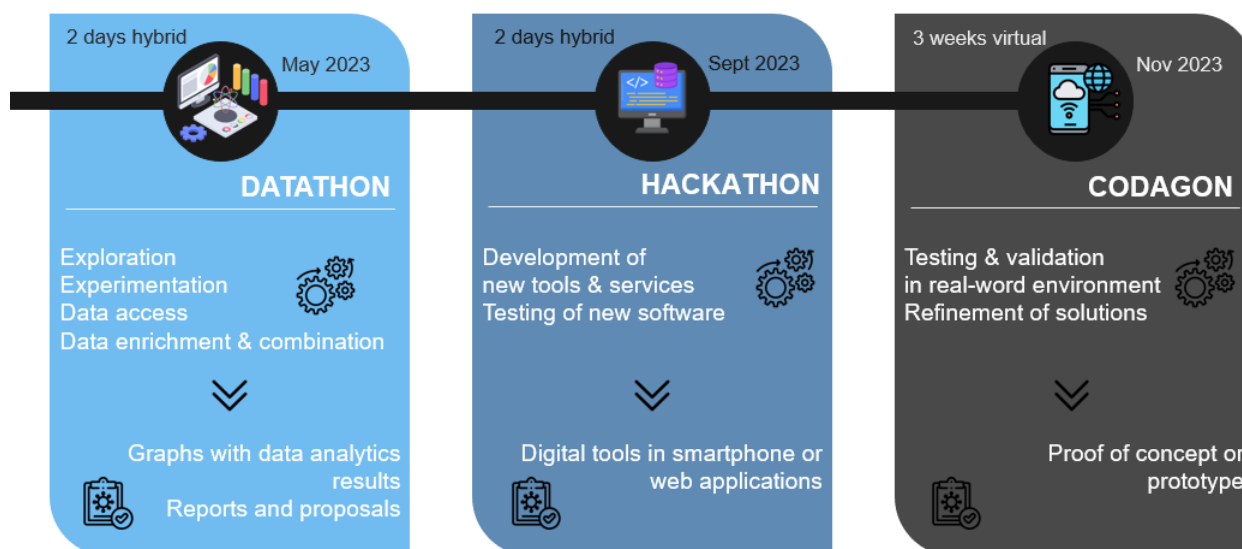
2 days hybrid

May 2023

DATATHON

Exploration
Experimentation
Data access
Data enrichment & combination

Graphs with data analytics results
Reports and proposals

2 days hybrid

Sept 2023

HACKATHON

Development of new tools & services
Testing of new software

Digital tools in smartphone or web applications

3 weeks virtual

Nov 2023

CODAGON

Testing & validation in real-word environment
Refinement of solutions

Proof of concept or prototype